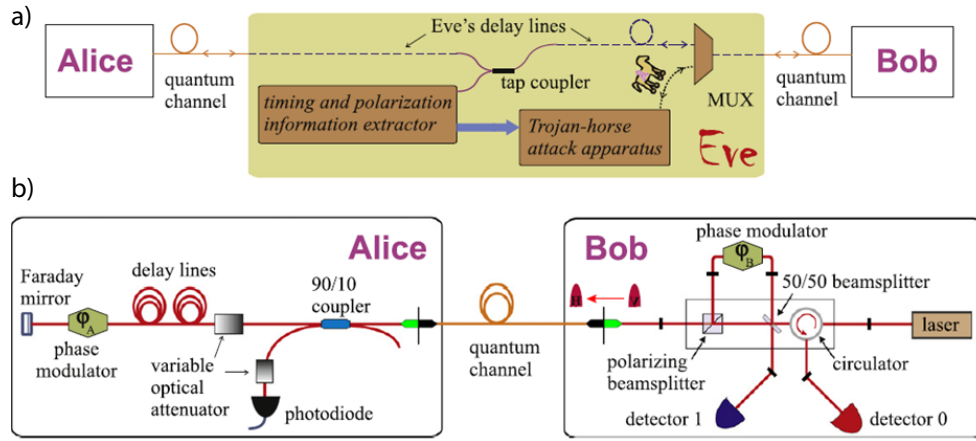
a)

Alice

quantum channel

Eve's delay lines

tap coupler

timing and polarization information extractor

Trojan-horse attack apparatus

MUX

Eve

quantum channel

Bob

b)

Alice

Faraday mirror

$\varphi_A$

phase modulator

delay lines

variable optical attenuator

90/10 coupler

photodiode

quantum channel

Bob

phase modulator

$\varphi_B$

50/50 beamsplitter

laser

polarizing beamsplitter

circulator

detector 1

detector 0